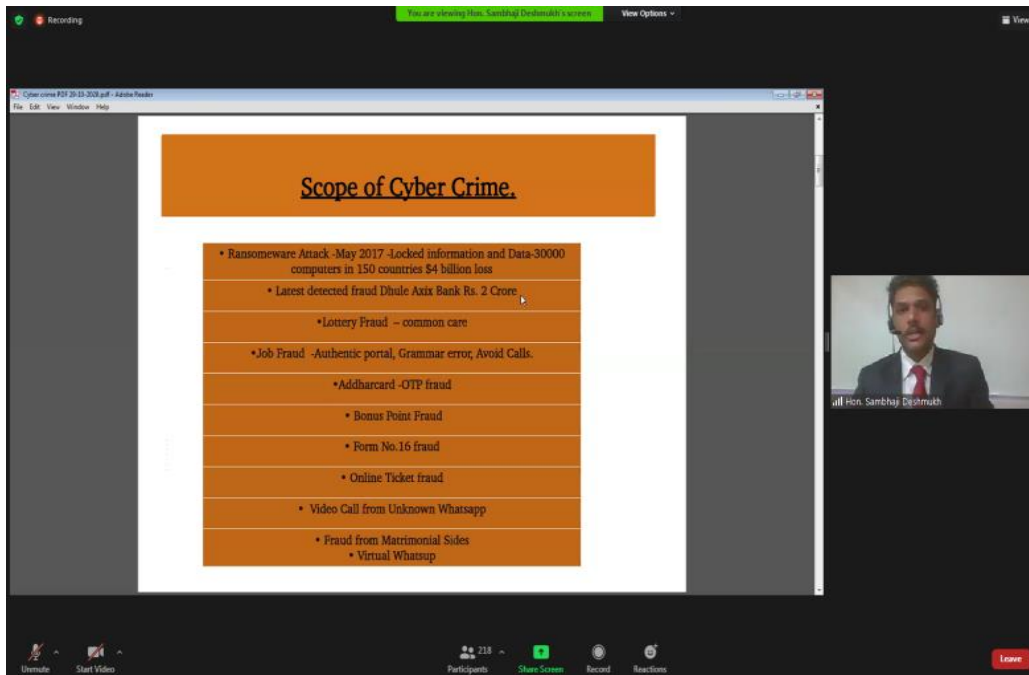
Recording

You are viewing Hon. Sambhaji Deshmukh's screen

View Options

View

Cyber crime PDF 29-10-2020.pdf - Adobe Reader

File Edit View Window Help

Scope of Cyber Crime.

• Ransomeware Attack -May 2017 -Locked information and Data-30000 computers in 150 countries $4 billion loss

• Latest detected fraud Dhule Axix Bank Rs. 2 Crore

•Lottery Fraud – common care

•Job Fraud -Authentic portal, Grammar error, Avoid Calls.

•Addharcard -OTP fraud

• Bonus Point Fraud

• Form No.16 fraud

• Online Ticket fraud

• Video Call from Unknown Whatsapp

• Fraud from Matrimonial Sides
• Virtual Whatsup

Hon. Sambhaji Deshmukh

Unmute

Start Video

218

Participants

Share Screen

Record

Reactions

Leave